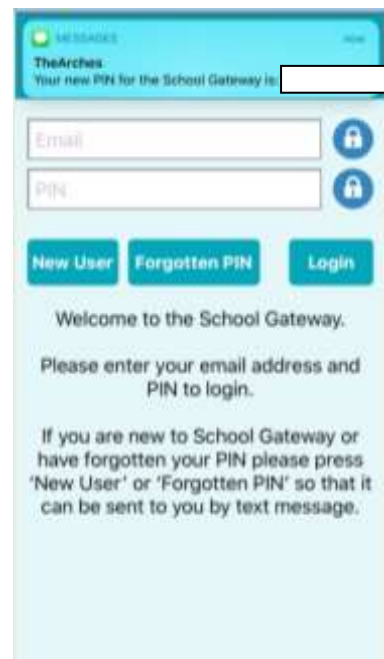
MESSAGES

now

TheArches
Your new PIN for the School Gateway is:

Email

PIN

New User

Forgotten PIN

Login

Welcome to the School Gateway.

Please enter your email address and PIN to login.

If you are new to School Gateway or have forgotten your PIN please press 'New User' or 'Forgotten PIN' so that it can be sent to you by text message.